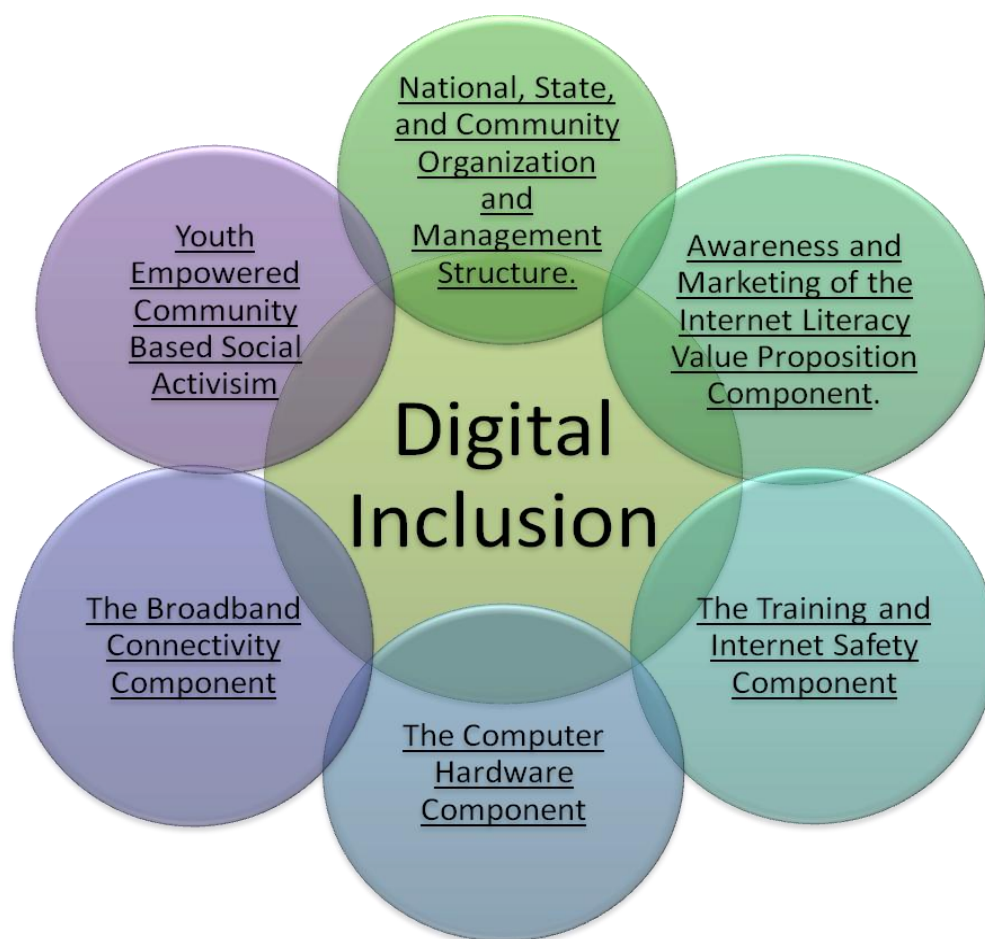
National, State, and Community Organization and Management Structure.

Awareness and Marketing of the Internet Literacy Value Proposition Component.

The Training and Internet Safety Component

The Computer Hardware Component

The Broadband Connectivity Component

Youth Empowered Community Based Social Activisim

Digital Inclusion